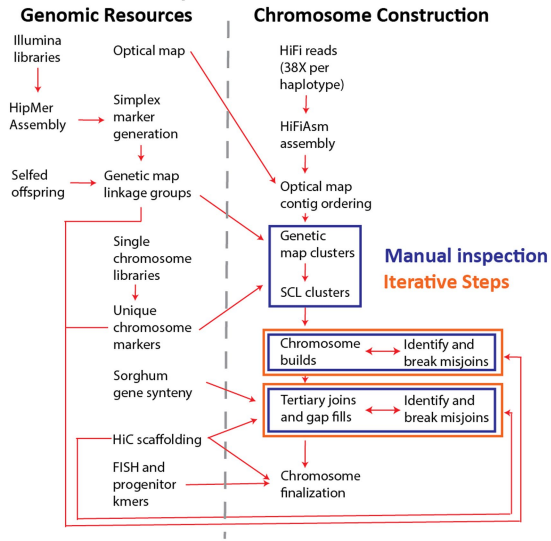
Genomic Resources

Illumina libraries

HipMer Assembly

Optical map

Simplex marker generation

Selfed offspring

Genetic map linkage groups

Single chromosome libraries

Unique chromosome markers

Sorghum gene synteny

HiC scaffolding

FISH and progenitor kmers

Chromosome Construction

HiFi reads (38X per haplotype)

HiFiAsm assembly

Optical map contig ordering

Genetic map clusters

SCL clusters

Manual inspection

Iterative Steps

Chromosome builds

Identify and break misjoins

Tertiary joins and gap fills

Identify and break misjoins

Chromosome finalization